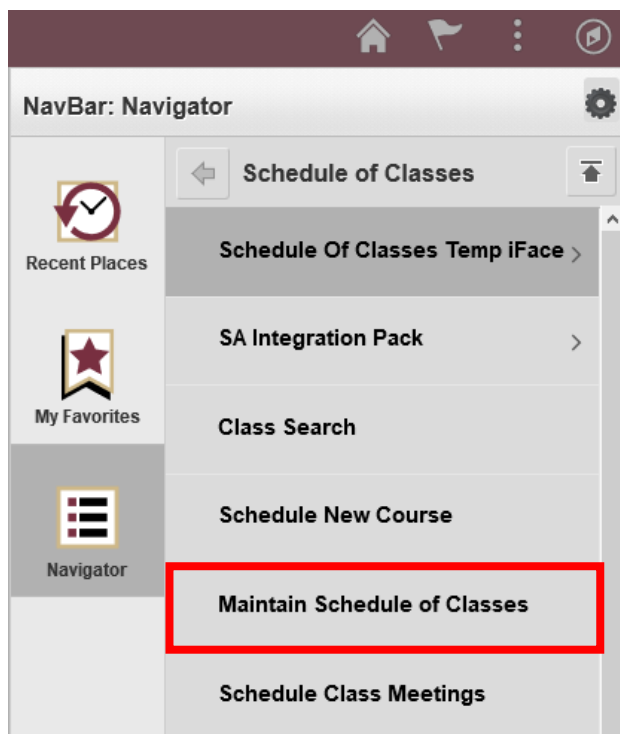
NavBar: Navigator

Recent Places

My Favorites

Navigator

Schedule of Classes

Schedule Of Classes Temp iFace

SA Integration Pack

Class Search

Schedule New Course

Maintain Schedule of Classes

Schedule Class Meetings